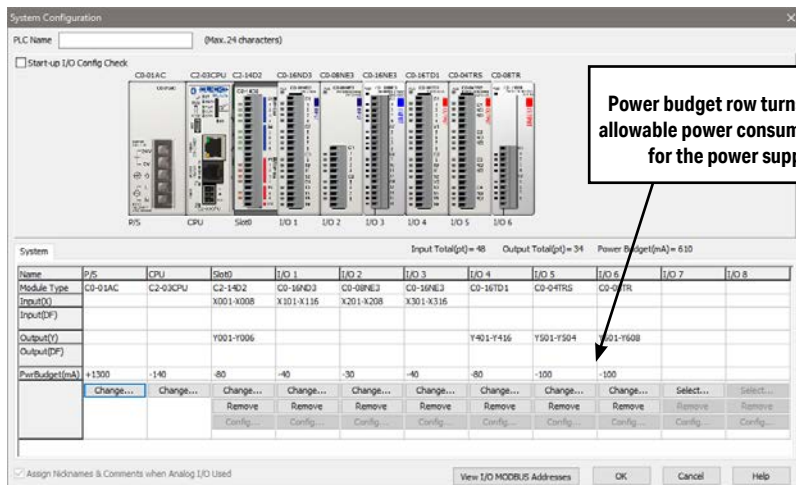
System Configuration

PLC Name (Max.24 characters)

Start-up I/O Config Check

C0-01AC C2-03CPU C2-14D2 C0-16ND3 C0-08NE3 C0-16NE3 C0-16TD1 C0-04TRS C0-08TR

P/S CPU Slot0 I/O 1 I/O 2 I/O 3 I/O 4 I/O 5 I/O 6

Power budget row turn allowable power consum for the power supp

System

Input Total(pt)= 48 Output Total(pt)= 34 Power Budget(mA)= 610

| Name | P/S | CPU | Slot0 | I/O 1 | I/O 2 | I/O 3 | I/O 4 | I/O 5 | I/O 6 | I/O 7 | I/O 8 |
|---|---|---|---|---|---|---|---|---|---|---|---|
| Module Type | C0-01AC | C2-03CPU | C2-14D2 | C0-16ND3 | C0-08NE3 | C0-16NE3 | C0-16TD1 | C0-04TRS | C0-08TR | | |
| Input(X) | | | X001-X008 | X101-X116 | X201-X208 | X301-X316 | | | | | |
| Input(DF) | | | | | | | | | | | |
| Output(Y) | | | Y001-Y006 | | | | Y401-Y416 | Y501-Y504 | Y601-Y608 | | |
| Output(DF) | | | | | | | | | | | |
| PwrBudget(mA) | +1500 | -140 | -80 | -40 | -30 | -40 | -80 | -100 | -100 | | |
| | Change... | Change... | Change... | Change... | Change... | Change... | Change... | Change... | Change... | Select... | Select... |
| | | | Remove | Remove | Remove | Remove | Remove | Remove | Remove | Remove | Remove |
| | | | Config... | Config... | Config... | Config... | Config... | Config... | Config... | Config... | Config... |

Assign Nicknames & Comments when Analog I/O Used

View I/O MODBUS Addresses OK Cancel Help